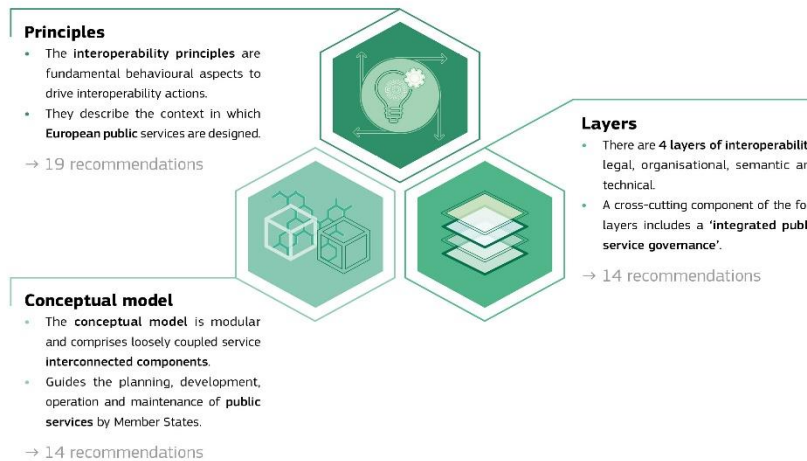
**Principles**

- The **interoperability principles** are fundamental behavioural aspects to drive interoperability actions.
- They describe the context in which **European public** services are designed.

→ 19 recommendations

**Layers**

- There are **4 layers of interoperabilit**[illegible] legal, organisational, semantic an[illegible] technical.
- A cross-cutting component of the fo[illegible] layers includes a **'integrated publ**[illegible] **service governance'**.

→ 14 recommendations

**Conceptual model**

- The **conceptual model** is modular and comprises loosely coupled service **interconnected components**.
- Guides the planning, development, operation and maintenance of **public services** by Member States.

→ 14 recommendations